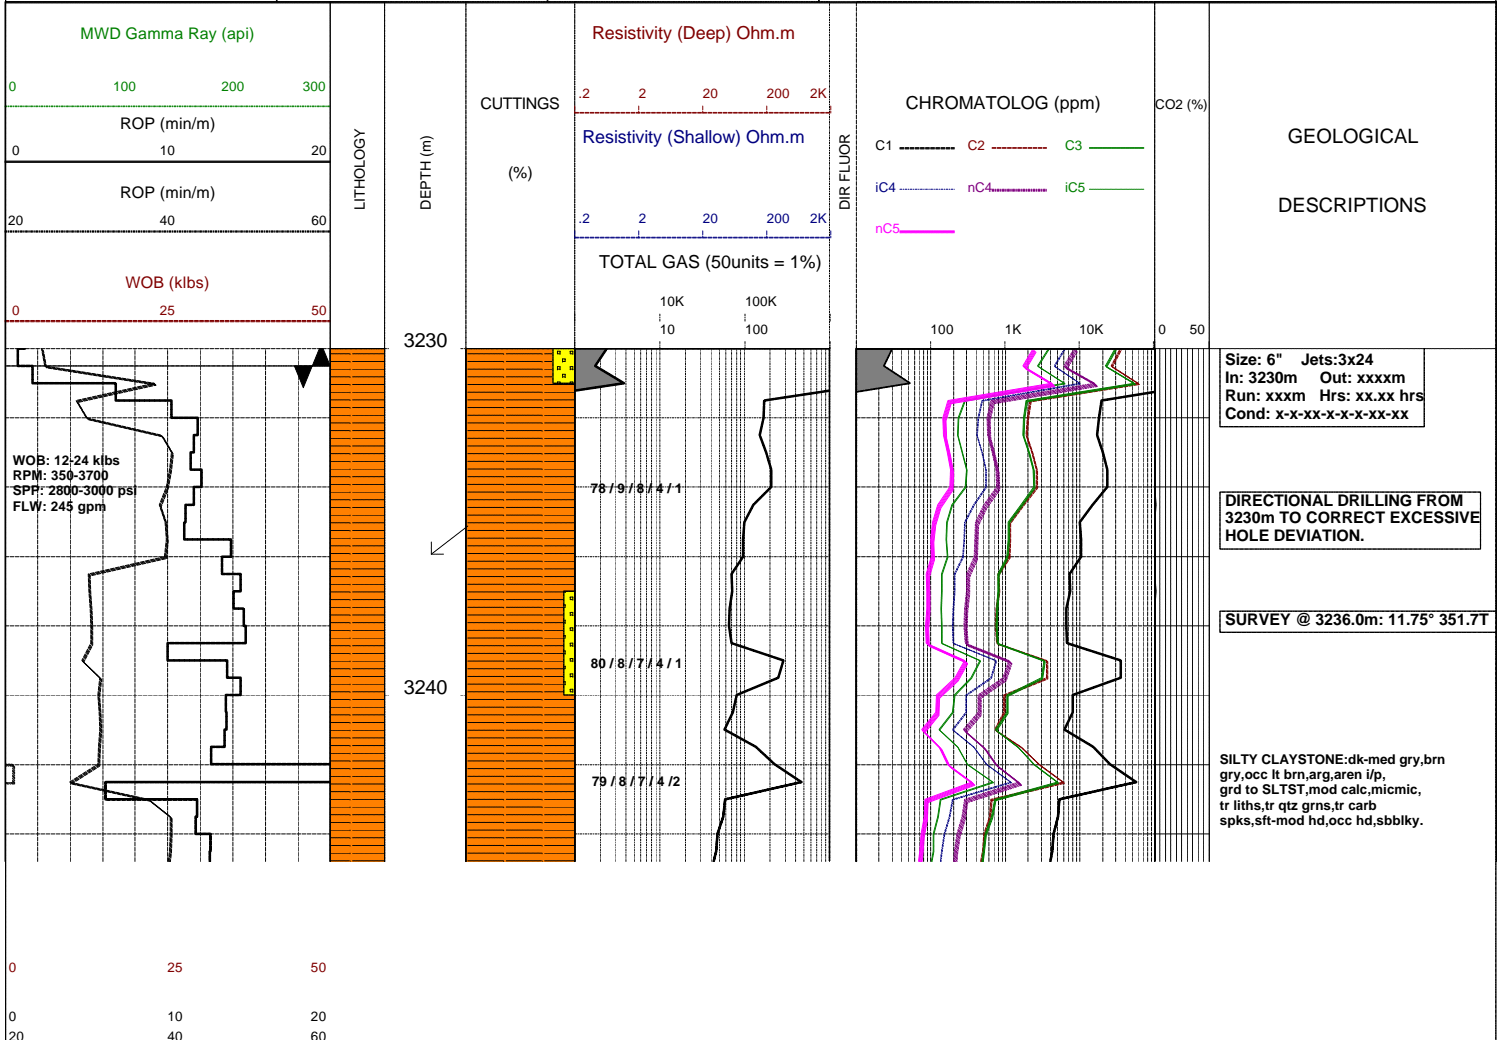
MWD Gamma Ray (api)

0 100 200 300

ROP (min/m)

0 10 20

ROP (min/m)

20 40 60

WOB (klbs)

0 25 50

LITHOLOGY

DEPTH (m)

CUTTINGS

(%)

Resistivity (Deep) Ohm.m

.2 2 20 200 2K

Resistivity (Shallow) Ohm.m

.2 2 20 200 2K

TOTAL GAS (50units = 1%)

10K 100K

10 100

DIR FLUOR

CHROMATOLOG (ppm)

C1 C2 C3

iC4 nC4 iC5

nC5

100 1K 10K

CO2 (%)

0 50

GEOLOGICAL

DESCRIPTIONS

3230

3240

WOB: 12-24 klbs
RPM: 350-3700
SPP: 2800-3000 psi
FLW: 245 gpm

78 / 9 / 8 / 4 / 1

80 / 8 / 7 / 4 / 1

79 / 8 / 7 / 4 /2

Size: 6" Jets:3x24
In: 3230m Out: xxxxm
Run: xxxm Hrs: xx.xx hrs
Cond: x-x-xx-x-x-x-xx-xx

DIRECTIONAL DRILLING FROM 3230m TO CORRECT EXCESSIVE HOLE DEVIATION.

SURVEY @ 3236.0m: 11.75° 351.7T

SILTY CLAYSTONE:dk-med gry,brn gry,occ lt brn,arg,aren i/p, grd to SLTST,mod calc,micmic, tr liths,tr qtz grns,tr carb spks,sft-mod hd,occ hd,sbblky.

0 25 50

0 10 20

20 40 60